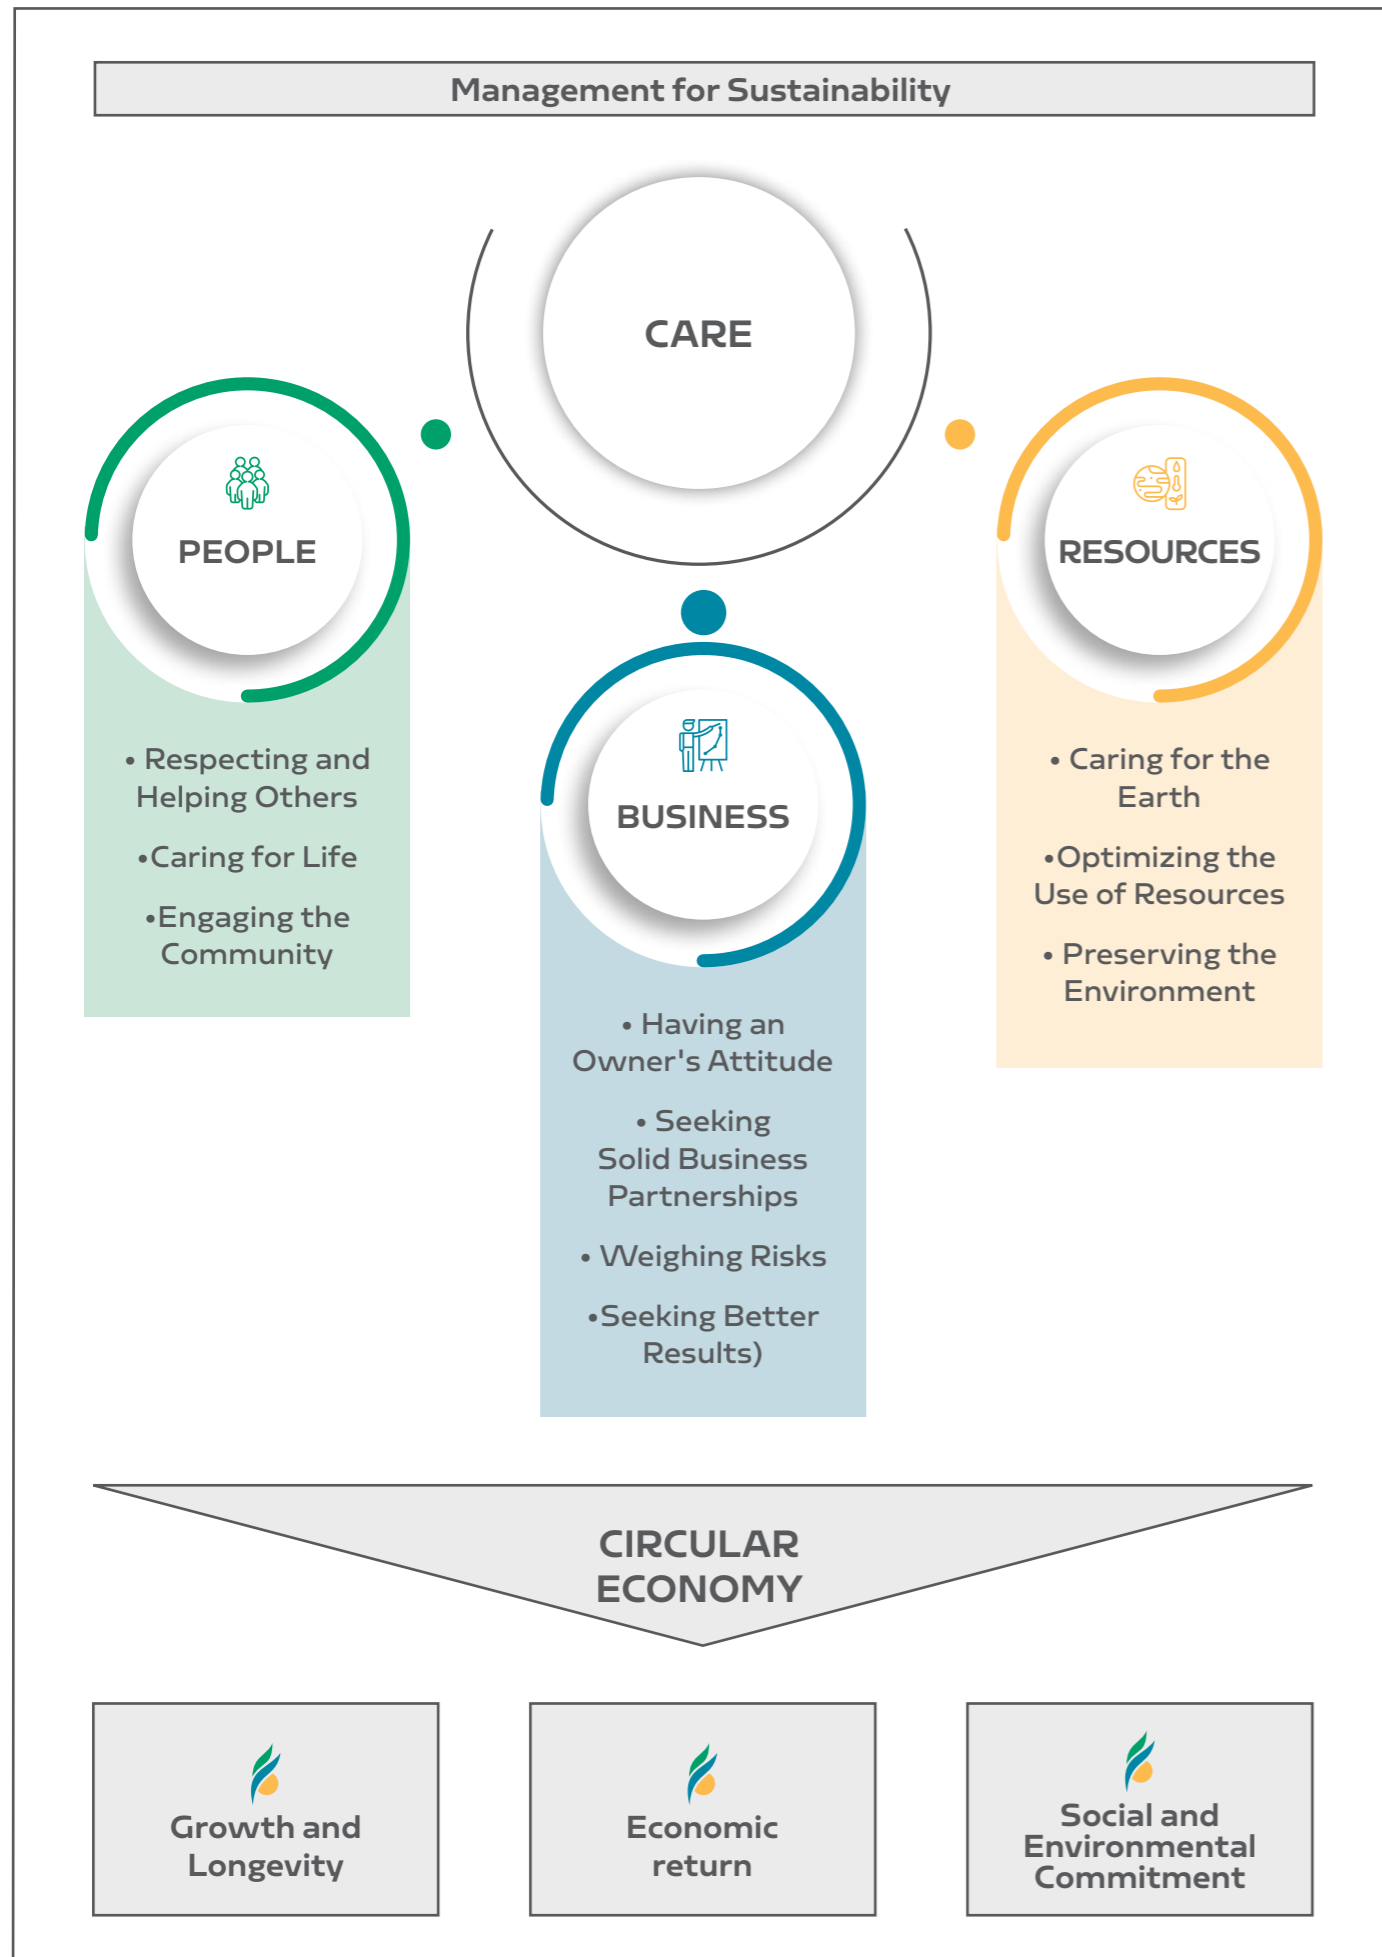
Management for Sustainability

CARE

PEOPLE

• Respecting and Helping Others

•Caring for Life

•Engaging the Community

BUSINESS

• Having an Owner's Attitude

• Seeking Solid Business Partnerships

• Weighing Risks

•Seeking Better Results)

RESOURCES

• Caring for the Earth

•Optimizing the Use of Resources

• Preserving the Environment

CIRCULAR ECONOMY

Growth and Longevity

Economic return

Social and Environmental Commitment